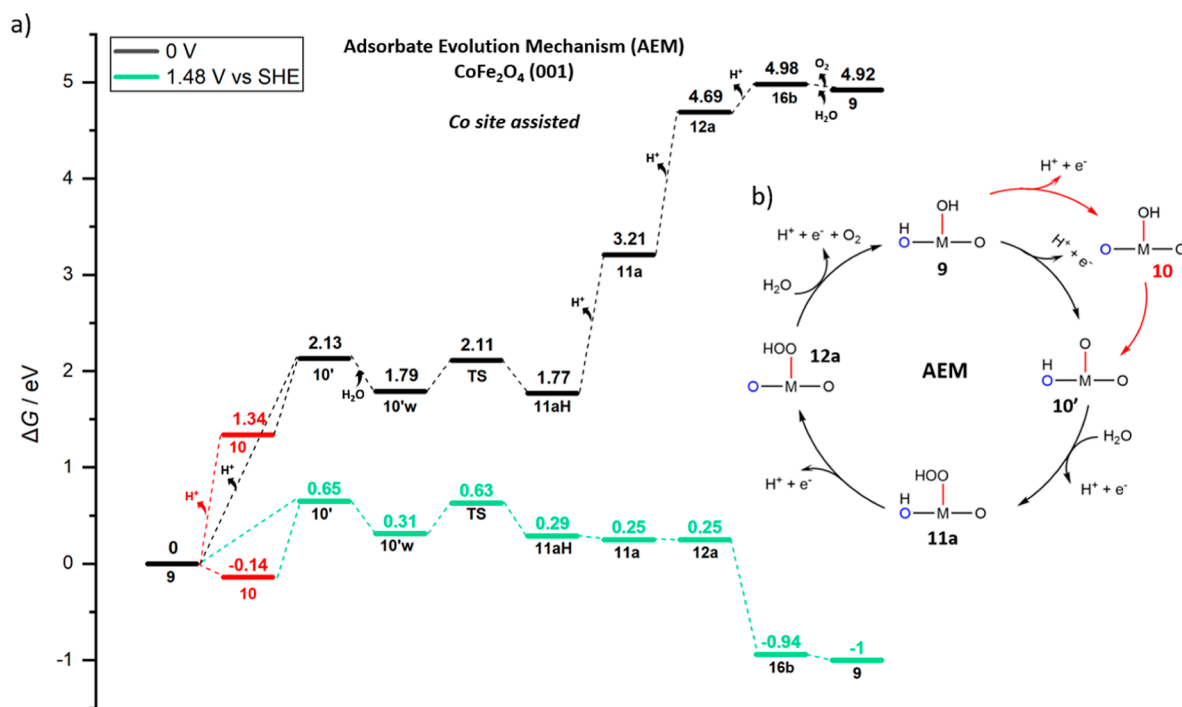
a)

0 V
1.48 V vs SHE

Adsorbate Evolution Mechanism (AEM)
$CoFe_2O_4$ (001)

Co site assisted

5
4
3
2
1
0
-1

$\Delta G$ / eV

4.98
4.92
4.69
$O_2$
$H^+$
16b
9
12a
$H_2O$
$H^+$
3.21
11a
$H^+$
2.13
2.11
1.79
1.77
10'
TS
$H_2O$
10'w
11aH
1.34
10
$H^+$
$H^+$
0.65
0.63
10'
TS
0.31
0.29
0.25
0.25
10'w
11aH
11a
12a
0
9
-0.14
10
-0.94
-1
16b
9

b)

$H^+ + e^-$
$H^+ + e^- + O_2$
OH
H
O — M — O
9
$H^+ + e^-$
OH
O — M — O
10
$H_2O$
HOO
12a
O — M — O
AEM
H
O
O — M — O
10'
$H_2O$
$H^+ + e^-$
$H^+ + e^-$
HOO
H
O — M — O
11a